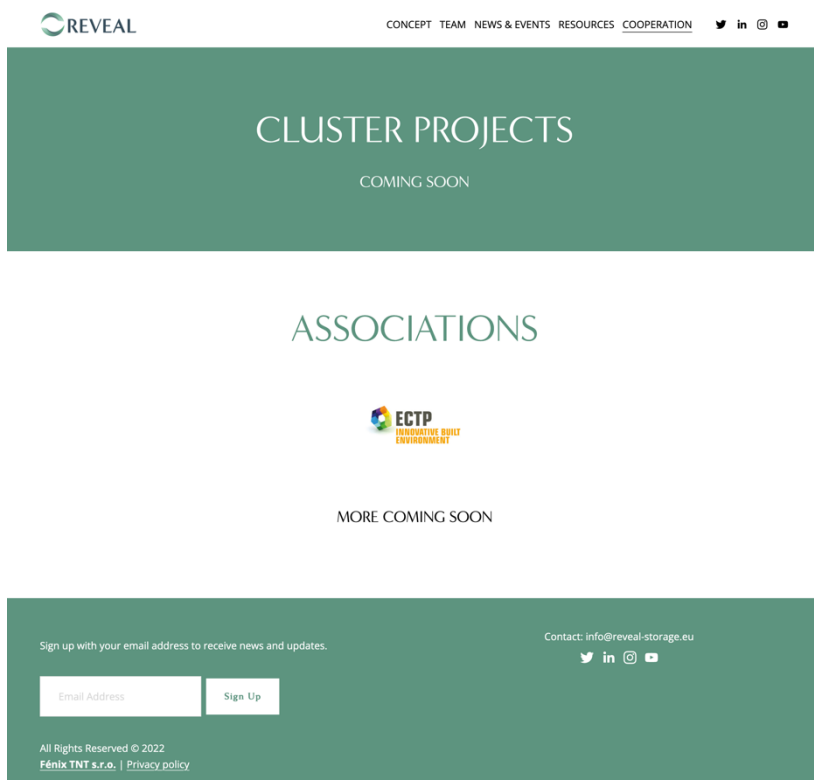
REVEAL

CONCEPT TEAM NEWS & EVENTS RESOURCES COOPERATION

CLUSTER PROJECTS

COMING SOON

ASSOCIATIONS

ECTP
INNOVATIVE BUILT ENVIRONMENT

MORE COMING SOON

Sign up with your email address to receive news and updates.

Email Address

Sign Up

Contact: info@reveal-storage.eu

All Rights Reserved © 2022
Fénix TNT s.r.o. | Privacy policy